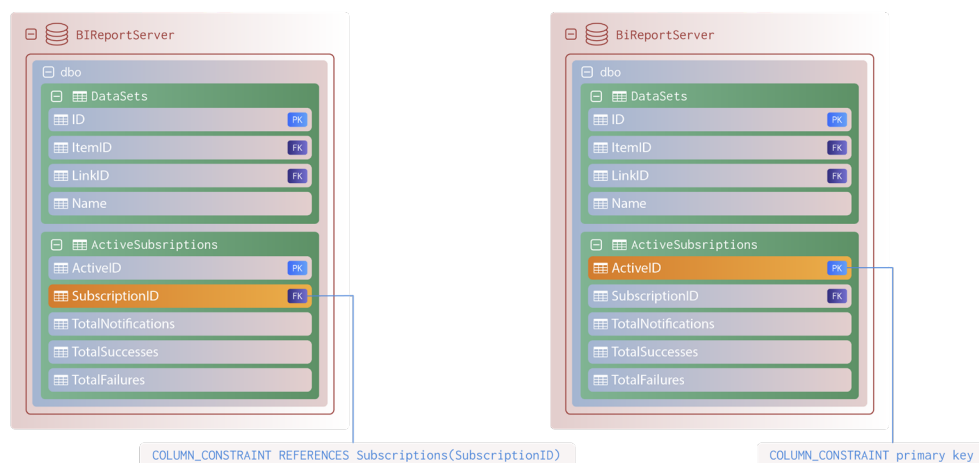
BIReportServer
dbo
DataSets
ID PK
ItemID FK
LinkID FK
Name
ActiveSubsriptions
ActiveID PK
SubscriptionID FK
TotalNotifications
TotalSuccesses
TotalFailures

COLUMN_CONSTRAINT REFERENCES Subscriptions(SubscriptionID)

BIReportServer
dbo
DataSets
ID PK
ItemID FK
LinkID FK
Name
ActiveSubsriptions
ActiveID PK
SubscriptionID FK
TotalNotifications
TotalSuccesses
TotalFailures

COLUMN_CONSTRAINT primary key